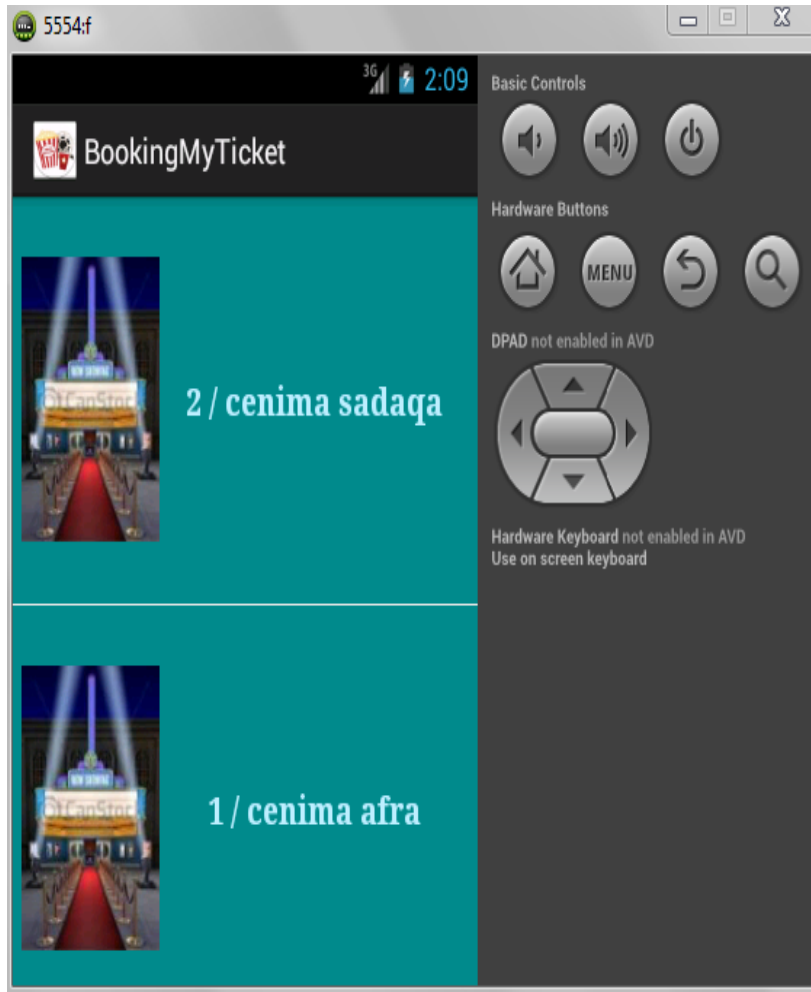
5554:f

3G 2:09

BookingMyTicket

NOW SHOWING
©CanStock

2 / cenima sadaqa

NOW SHOWING
©CanStock

1 / cenima afra

Basic Controls

Hardware Buttons

MENU

DPAD not enabled in AVD

Hardware Keyboard not enabled in AVD
Use on screen keyboard